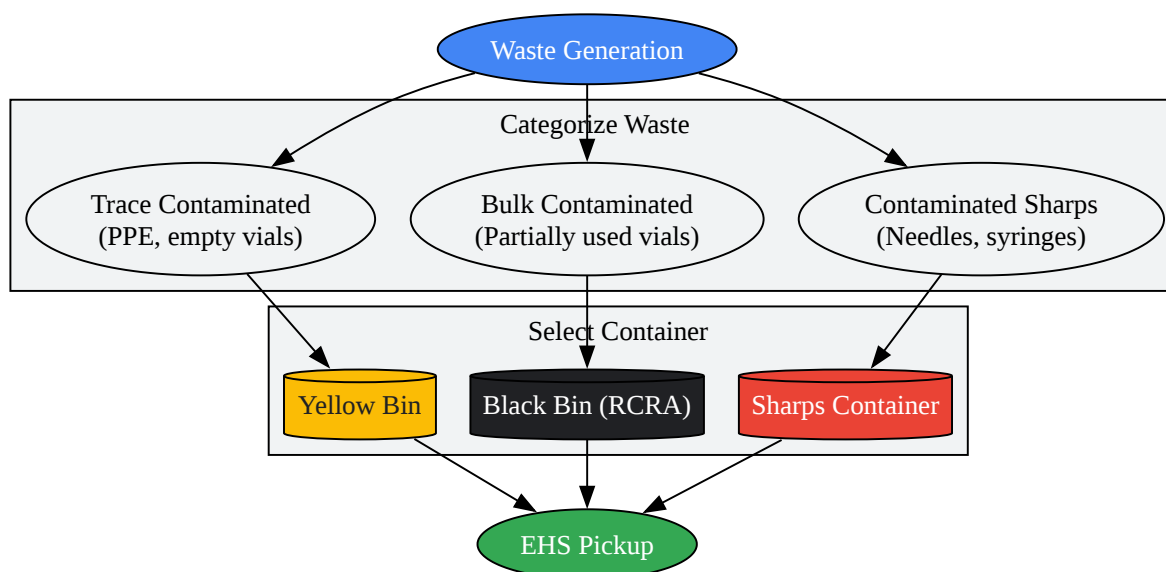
Waste Generation

Categorize Waste

Trace Contaminated (PPE, empty vials)

Bulk Contaminated (Partially used vials)

Contaminated Sharps (Needles, syringes)

Select Container

Yellow Bin

Black Bin (RCRA)

Sharps Container

EHS Pickup